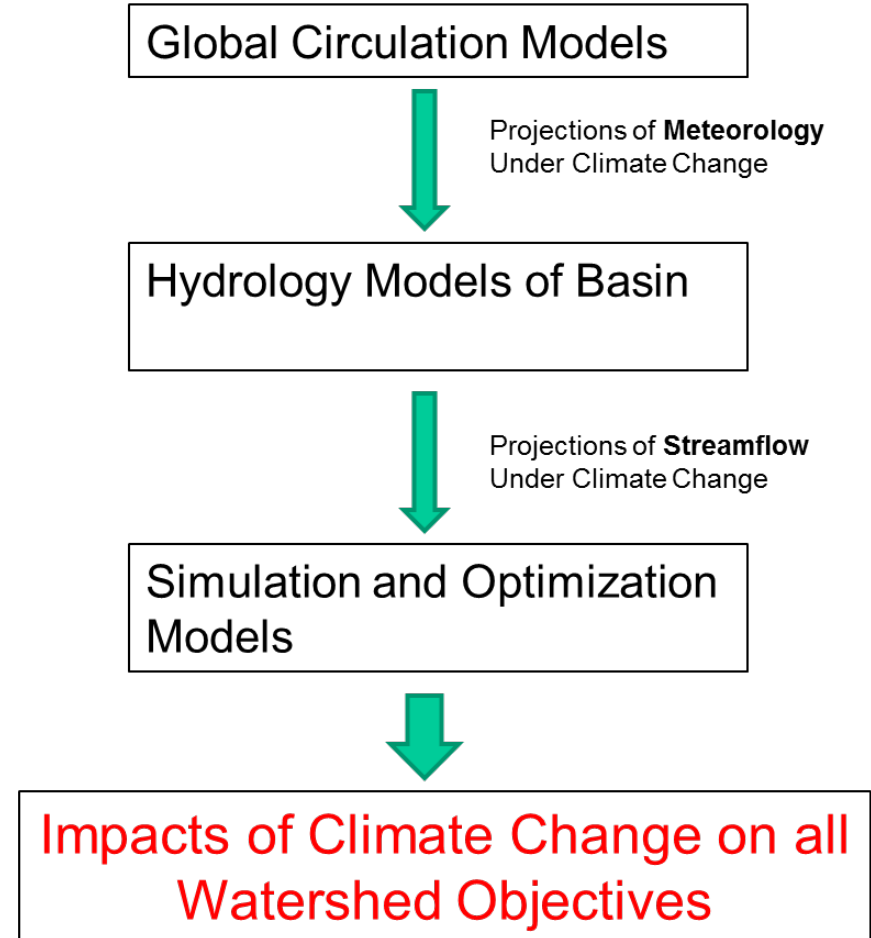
Global Circulation Models

Projections of **Meteorology**
Under Climate Change

Hydrology Models of Basin

Projections of **Streamflow**
Under Climate Change

Simulation and Optimization Models

Impacts of Climate Change on all Watershed Objectives